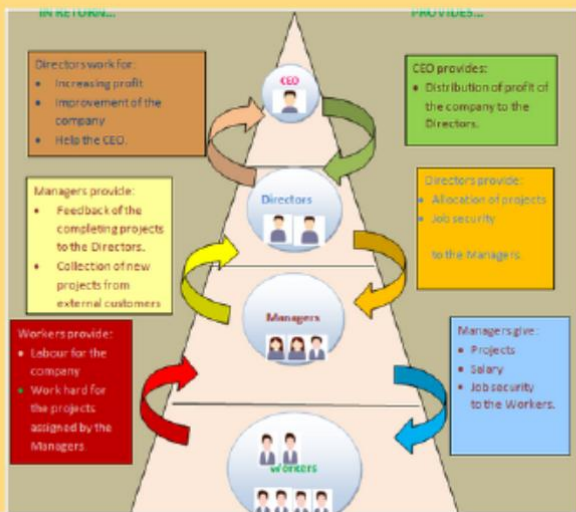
IN RETURN...

PROVIDES...

CEO

Directors work for:
• Increasing profit
• Improvement of the company
• Help the CEO.

CEO provides:
• Distribution of profit of the company to the Directors.

Directors

Managers provide:
• Feedback of the completing projects to the Directors.
• Collection of new projects from external customers

Directors provide:
• Allocation of projects
• Job security
to the Managers.

Managers

Workers provide:
• Labour for the company
• Work hard for the projects assigned by the Managers

Managers give:
• Projects
• Salary
• Job security
to the Workers.

Workers